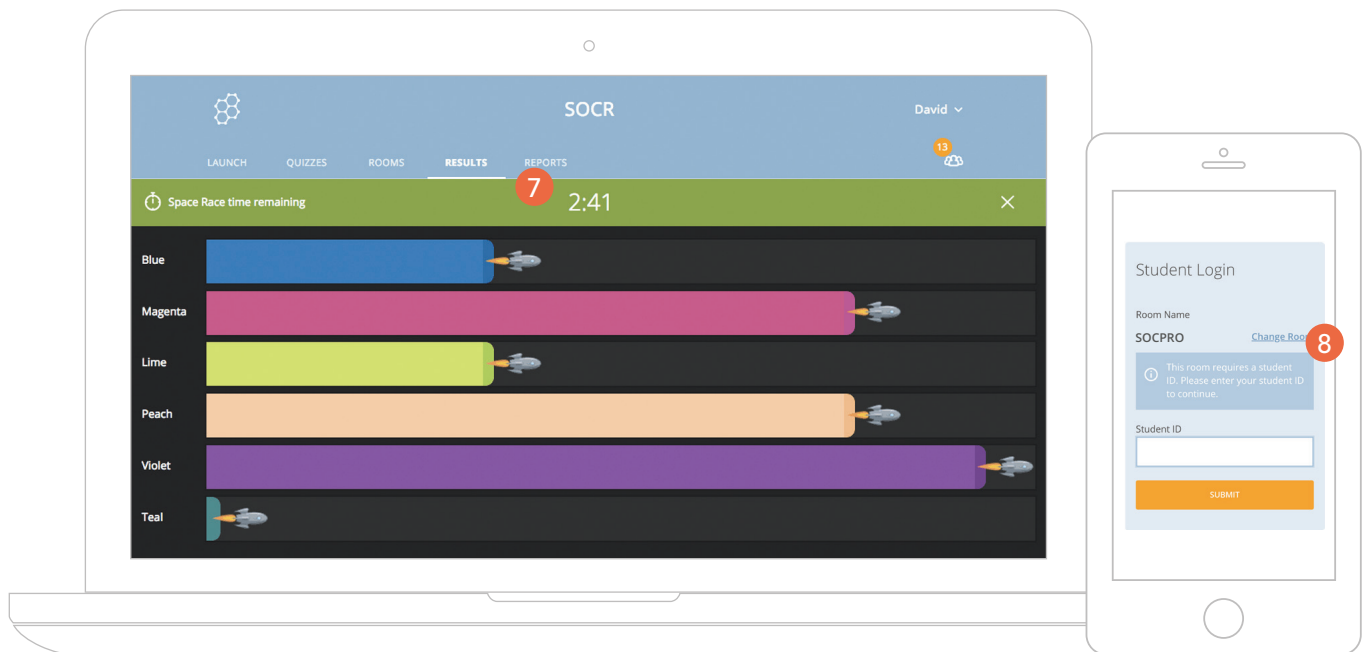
SOCR

David

LAUNCH QUIZZES ROOMS RESULTS REPORTS

13

7

Space Race time remaining

2:41

Blue

Magenta

Lime

Peach

Violet

Teal

Student Login

Room Name

SOCPRO

Change Roo

8

This room requires a student ID. Please enter your student ID to continue.

Student ID

SUBMIT